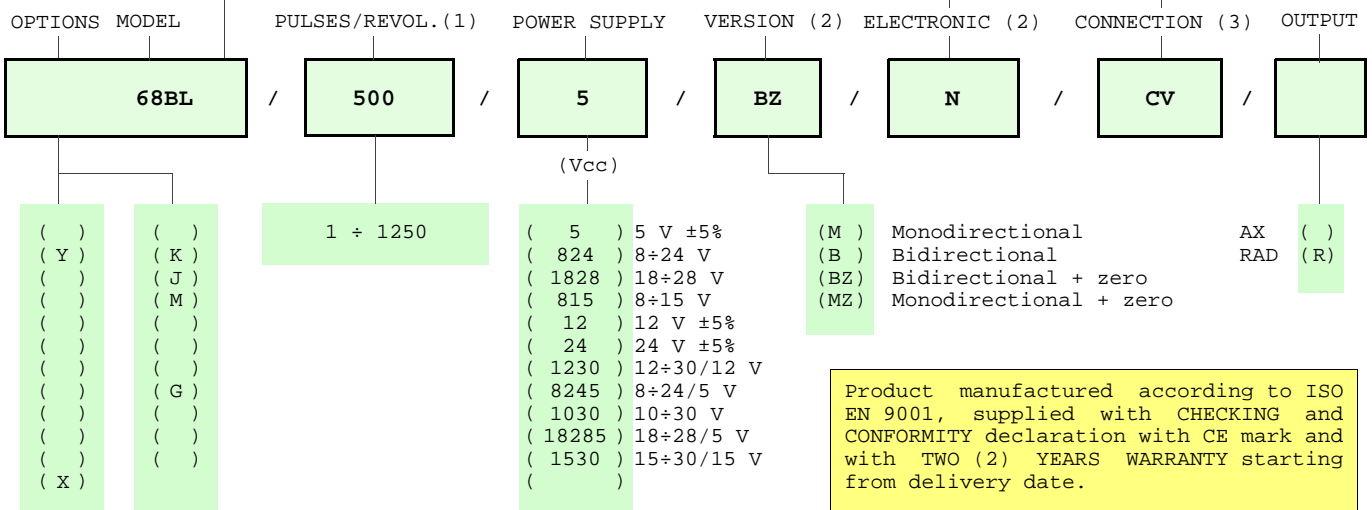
OPTIONS MODEL | PULSES/REVOL.(1) | POWER SUPPLY | VERSION (2) | ELECTRONIC (2) | CONNECTION (3) | OUTPUT

68BL / 500 / 5 / BZ / N / CV /

(Vcc)

( )
( Y )
( )
( )
( )
( )
( )
( )
( )
( )
( )
( X )

( )
( K )
( J )
( M )
( )
( )
( )
( G )
( )
( )
( )

1 ÷ 1250

( 5 ) 5 V ±5%
( 824 ) 8÷24 V
( 1828 ) 18÷28 V
( 815 ) 8÷15 V
( 12 ) 12 V ±5%
( 24 ) 24 V ±5%
( 1230 ) 12÷30/12 V
( 8245 ) 8÷24/5 V
( 1030 ) 10÷30 V
( 18285 ) 18÷28/5 V
( 1530 ) 15÷30/15 V
( )

(M ) Monodirectional
(B ) Bidirectional
(BZ) Bidirectional + zero
(MZ) Monodirectional + zero

AX ( )
RAD (R)

Product manufactured according to ISO EN 9001, supplied with CHECKING and CONFORMITY declaration with CE mark and with TWO (2) YEARS WARRANTY starting from delivery date.